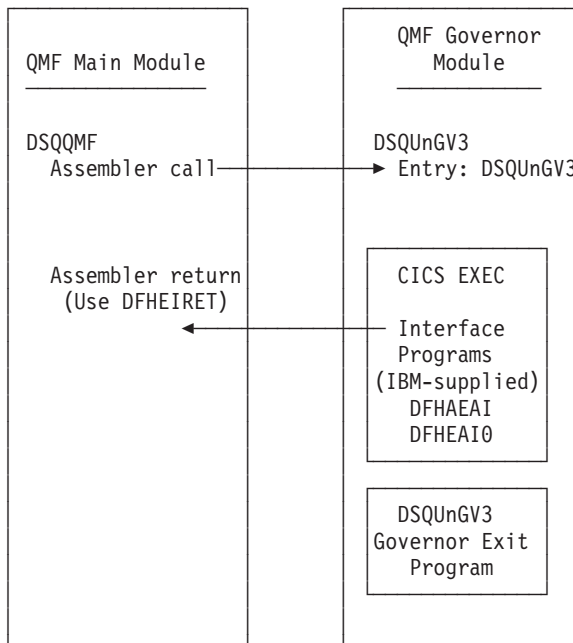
QMF Main Module

DSQQMF
Assembler call

Assembler return
(Use DFHEIRET)

QMF Governor Module

DSQUnGV3
Entry: DSQUnGV3

CICS EXEC

Interface Programs (IBM-supplied)
DFHAEAI
DFHEAI0

DSQUnGV3
Governor Exit Program